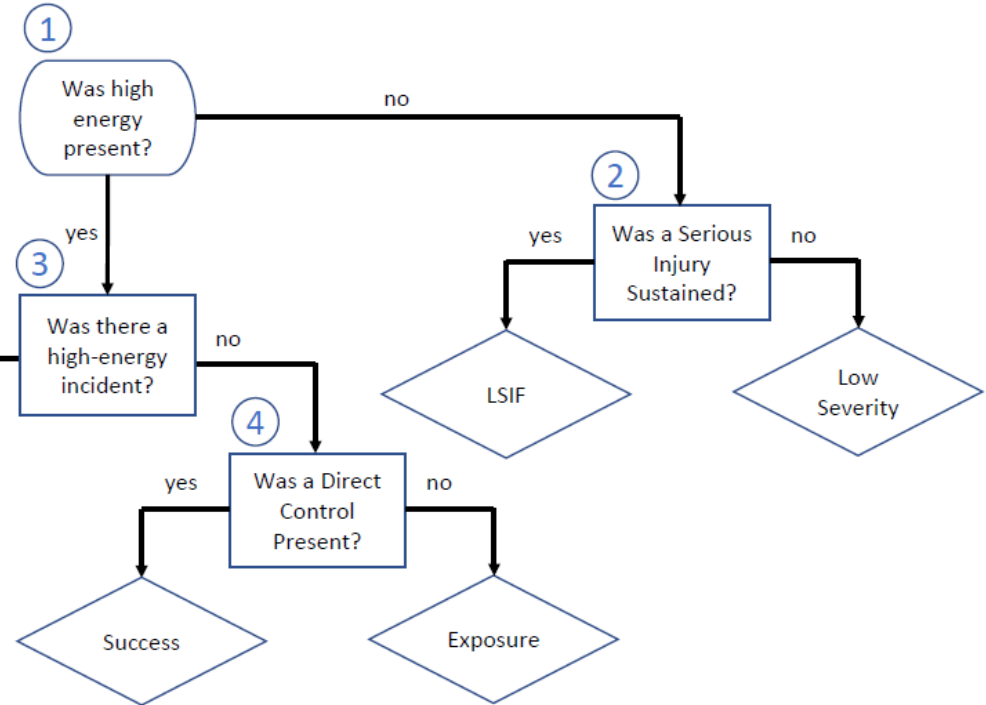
1

Was high energy present?

no

yes

2

Was a Serious Injury Sustained?

yes

no

LSIF

Low Severity

3

Was there a high-energy incident?

no

4

Was a Direct Control Present?

yes

no

Success

Exposure